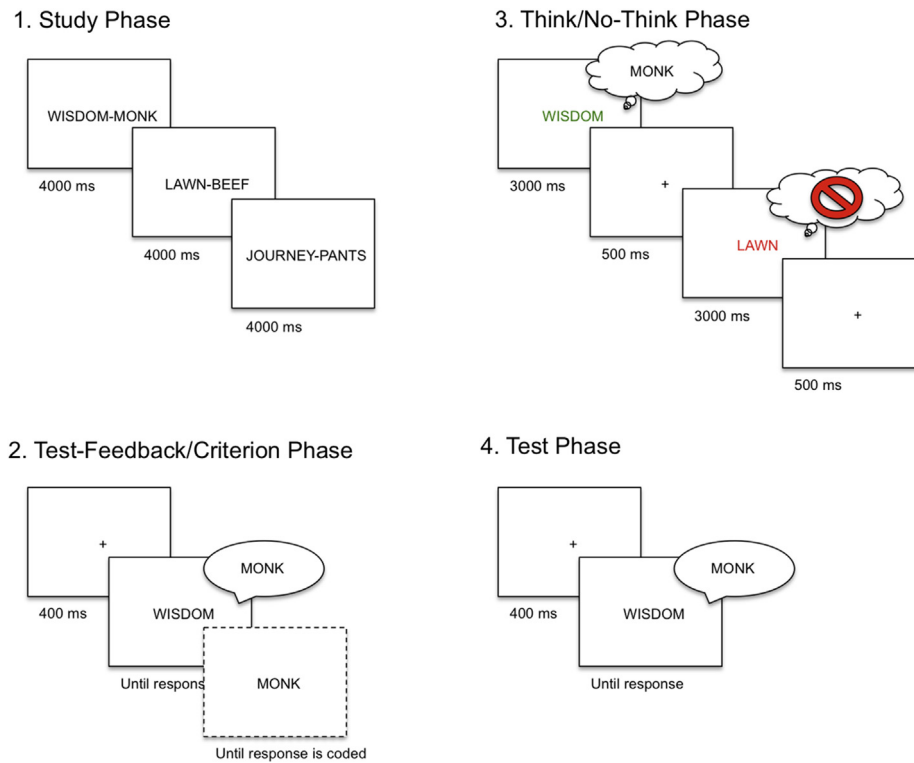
1. Study Phase

WISDOM-MONK

4000 ms

LAWN-BEEF

4000 ms

JOURNEY-PANTS

4000 ms

3. Think/No-Think Phase

MONK

WISDOM

3000 ms

+

500 ms

LAWN

3000 ms

+

500 ms

2. Test-Feedback/Criterion Phase

+

400 ms

MONK

WISDOM

Until respons

MONK

Until response is coded

4. Test Phase

+

400 ms

MONK

WISDOM

Until response